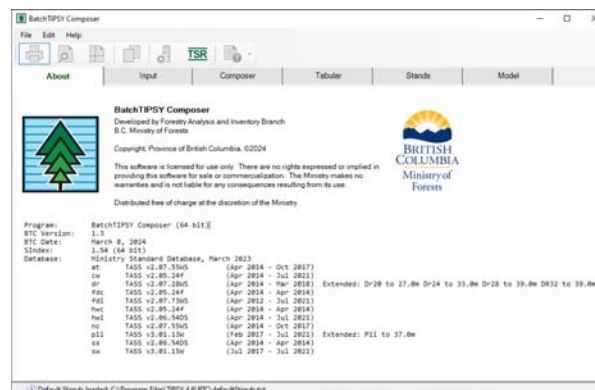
BatchTIPSY Composer

File Edit Help

TSR

About | Input | Composer | Tabular | Stands | Model

BatchTIPSY Composer
Developed by Forestry Analysis and Inventory Branch
B.C. Ministry of Forests

Copyright, Province of British Columbia, ©2024

This software is licensed for use only. There are no rights expressed or implied in providing this software for sale or commercialization. The Ministry makes no warranties and is not liable for any consequences resulting from its use.

Distributed free of charge at the discretion of the Ministry.

BRITISH COLUMBIA
Ministry of Forests

Program: BatchTIPSY Composer (64 bit)
BTC Version: 1.3
BTC Date: March 8, 2024
SIndex: 1.54 (64 bit)
Database: Ministry Standard Database, March 2023
at TASS v2.07.55WS (Apr 2014 - Oct 2017)
cw TASS v2.05.24# (Apr 2014 - Jul 2021)
dr TASS v2.07.28WS (Apr 2014 - Mar 2018) Extended: Dr20 to 27.0m Dr24 to 33.0m Dr28 to 39.0m DR32 to 39.0m
fdc TASS v2.05.24# (Apr 2014 - Apr 2014)
fdi TASS v2.07.73WS (Apr 2012 - Jul 2021)
hwc TASS v2.05.24# (Apr 2014 - Apr 2014)
hwi TASS v2.06.54DS (Apr 2014 - Jul 2021)
nc TASS v2.07.55WS (Apr 2014 - Oct 2017)
pli TASS v3.01.13W (Feb 2017 - Jul 2021) Extended: Pl1 to 37.0m
ss TASS v2.06.54DS (Apr 2014 - Jul 2021)
sw TASS v3.01.13W (Jul 2017 - Jul 2021)

Default Stands loaded: C:\Program Files\TIPSY 4.6\BTC\defaultStands.txt